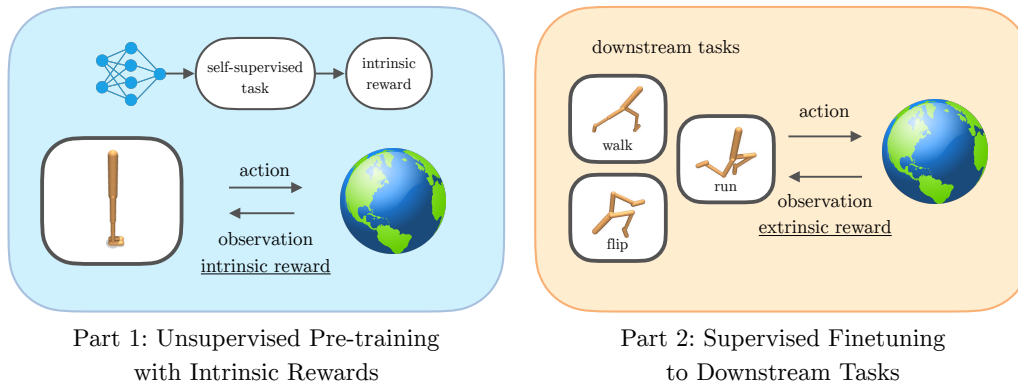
self-supervised task

intrinsic reward

action

observation

intrinsic reward

Part 1: Unsupervised Pre-training with Intrinsic Rewards

downstream tasks

walk

flip

run

action

observation

extrinsic reward

Part 2: Supervised Finetuning to Downstream Tasks